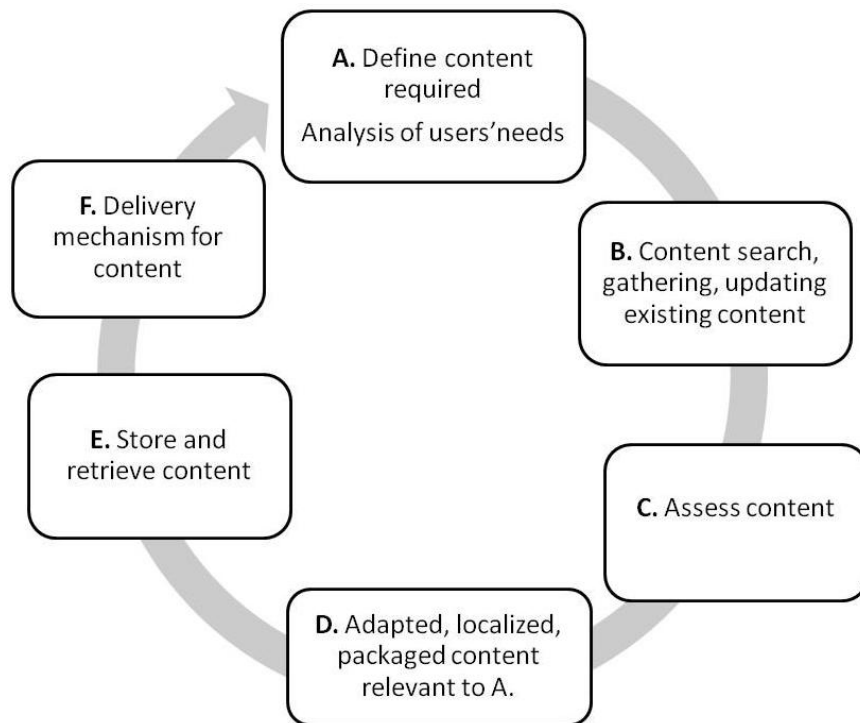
**A.** Define content required
Analysis of users'needs

**B.** Content search, gathering, updating existing content

**C.** Assess content

**D.** Adapted, localized, packaged content relevant to A.

**E.** Store and retrieve content

**F.** Delivery mechanism for content